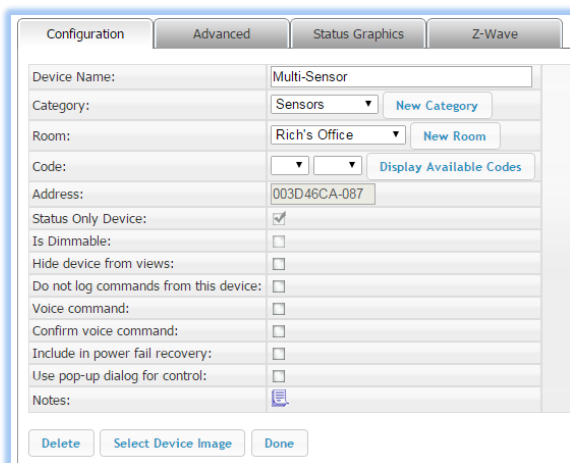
Configuration | Advanced | Status Graphics | Z-Wave

| | |
|---|---|
| Device Name: | Multi-Sensor |
| Category: | Sensors ▼ New Category |
| Room: | Rich's Office ▼ New Room |
| Code: | ▼ ▼ Display Available Codes |
| Address: | 003D46CA-087 |
| Status Only Device: | ☑ |
| Is Dimmable: | ☐ |
| Hide device from views: | ☐ |
| Do not log commands from this device: | ☐ |
| Voice command: | ☐ |
| Confirm voice command: | ☐ |
| Include in power fail recovery: | ☐ |
| Use pop-up dialog for control: | ☐ |
| Notes: | |

Delete | Select Device Image | Done